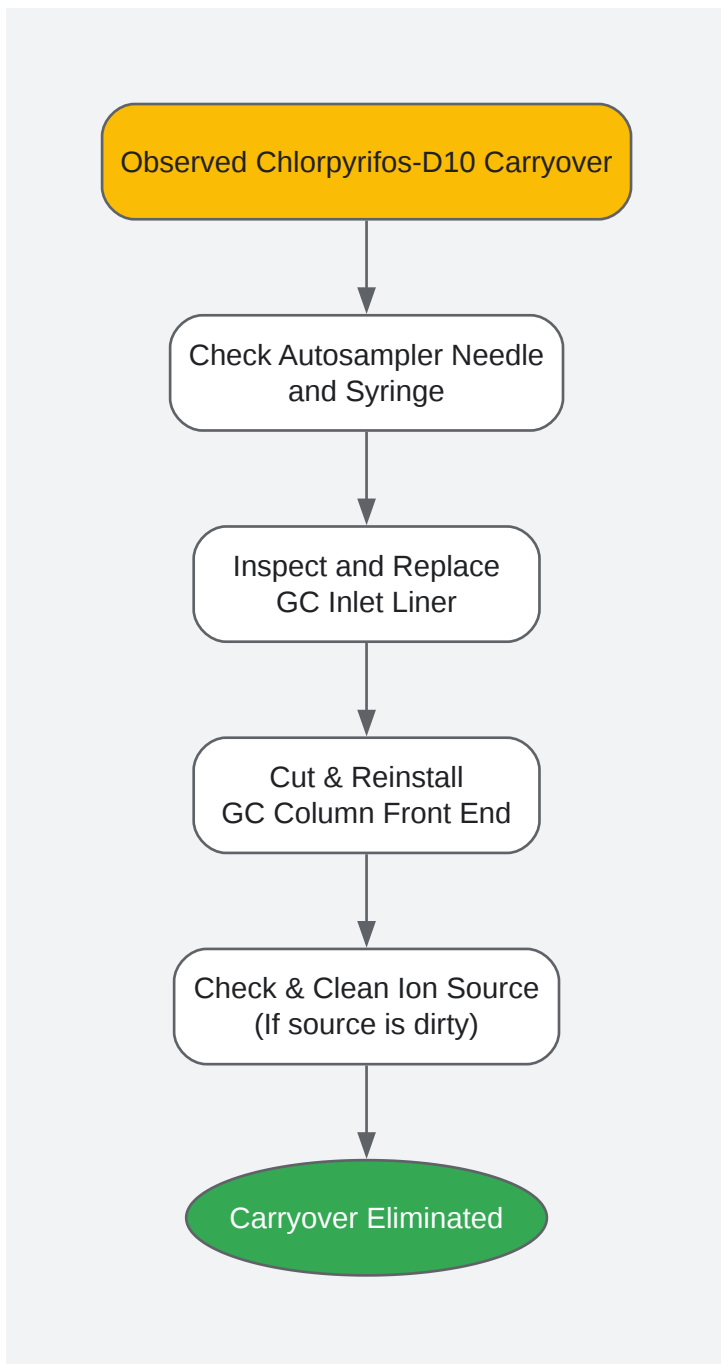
Observed Chlorpyrifos-D10 Carryover

Check Autosampler Needle and Syringe

Inspect and Replace GC Inlet Liner

Cut & Reinstall GC Column Front End

Check & Clean Ion Source (If source is dirty)

Carryover Eliminated